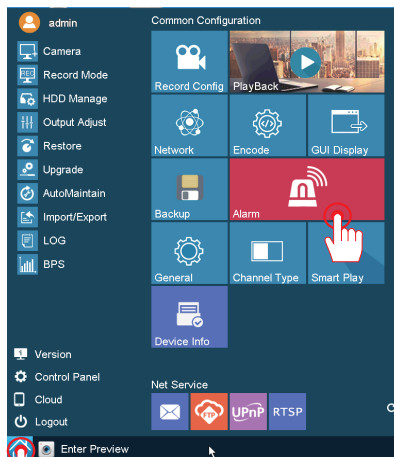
admin
Camera
Record Mode
HDD Manage
Output Adjust
Restore
Upgrade
AutoMaintain
Import/Export
LOG
BPS

Common Configuration
Record Config
PlayBack
Network
Encode
GUI Display
Backup
Alarm
General
Channel Type
Smart Play
Device Info

Version
Control Panel
Cloud
Logout

Net Service
FTP
UPnP
RTSP

Enter Preview